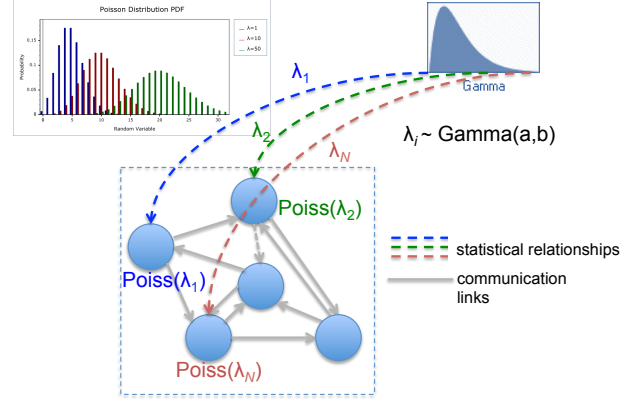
Poisson Distribution PDF

Probability

Random Variable

λ=1
λ=10
λ=50

0.15
0.1
0.05
0
0
5
10
15
20
25
30

Gamma

$\lambda_1$

$\lambda_2$

$\lambda_N$

$\lambda_i$ ~ Gamma(a,b)

Poiss($\lambda_2$)

Poiss($\lambda_1$)

Poiss($\lambda_N$)

statistical relationships

communication links